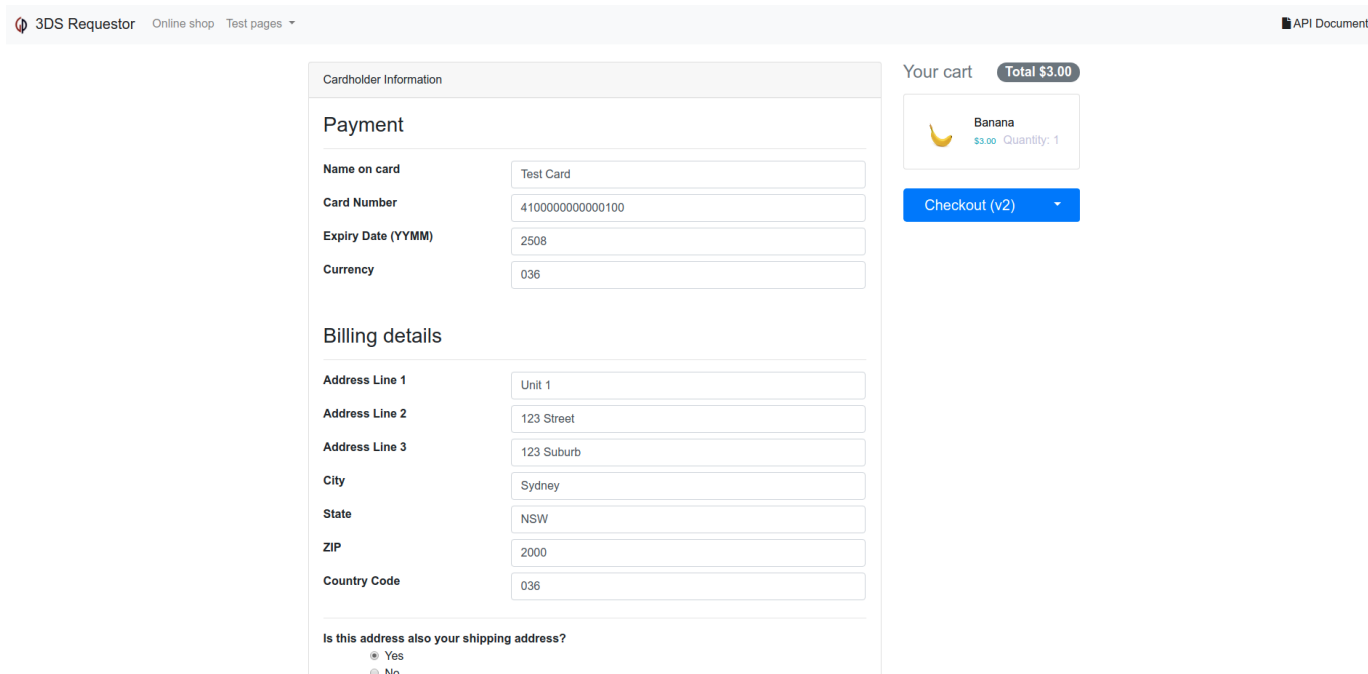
3DS Requestor Online shop Test pages ▾

API Document

Cardholder Information

Payment

| | |
|---|---|
| Name on card | Test Card |
| Card Number | 4100000000000100 |
| Expiry Date (YYMM) | 2508 |
| Currency | 036 |

Billing details

| | |
|---|---|
| Address Line 1 | Unit 1 |
| Address Line 2 | 123 Street |
| Address Line 3 | 123 Suburb |
| City | Sydney |
| State | NSW |
| ZIP | 2000 |
| Country Code | 036 |

Is this address also your shipping address?
Yes
No

Your cart Total $3.00

Banana
$3.00 Quantity: 1

Checkout (v2)